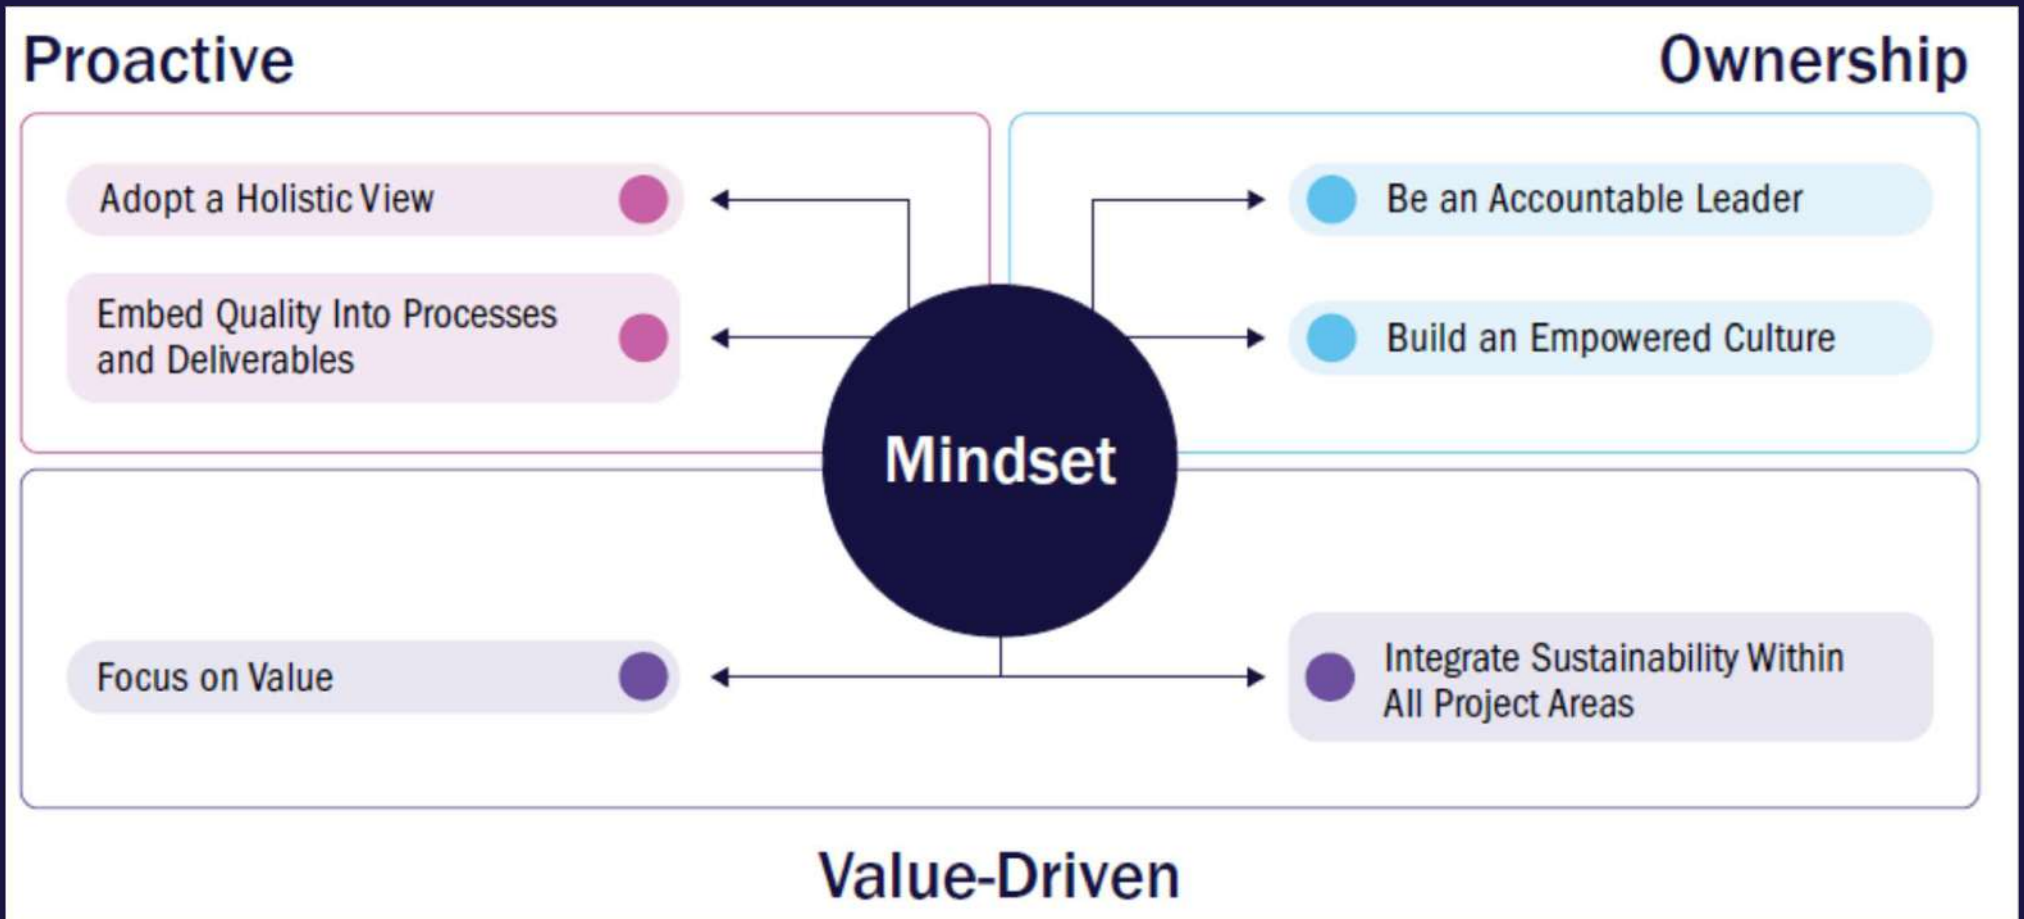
Proactive

Ownership

Adopt a Holistic View

Embed Quality Into Processes and Deliverables

Be an Accountable Leader

Build an Empowered Culture

Mindset

Focus on Value

Integrate Sustainability Within All Project Areas

Value-Driven